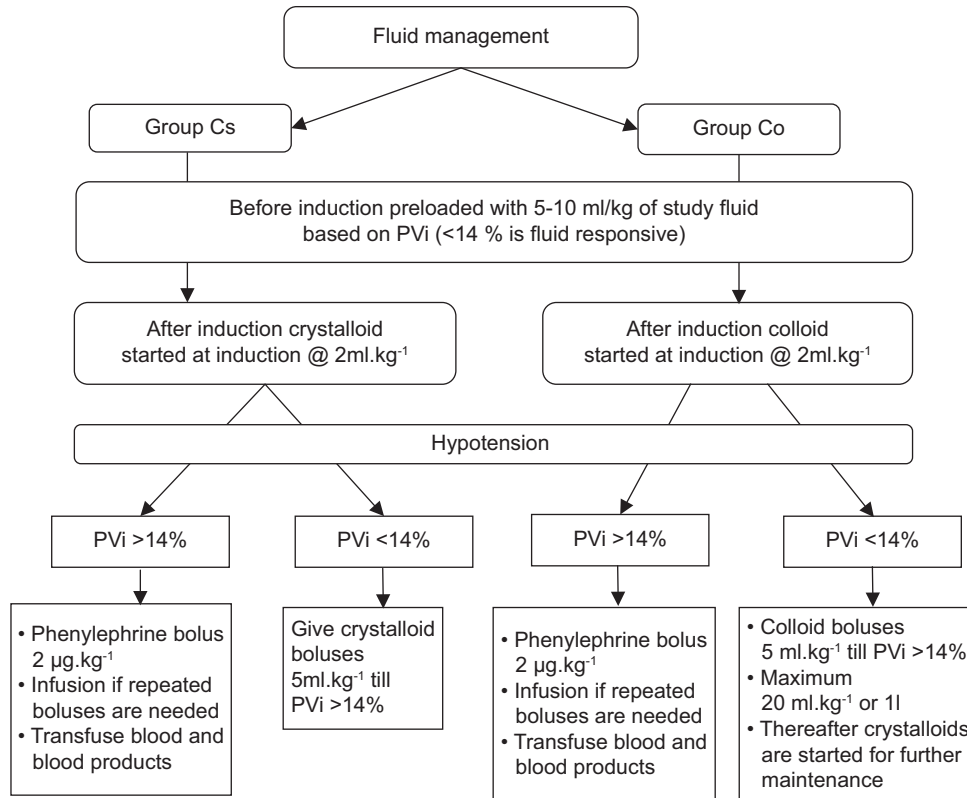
Fluid management

Group Cs

Group Co

Before induction preloaded with 5-10 ml/kg of study fluid based on PVi (<14 % is fluid responsive)

After induction crystalloid started at induction @ 2ml.kg$^{-1}$

After induction colloid started at induction @ 2ml.kg$^{-1}$

Hypotension

PVi >14%

PVi <14%

PVi >14%

PVi <14%

• Phenylephrine bolus 2 µg.kg$^{-1}$
• Infusion if repeated boluses are needed
• Transfuse blood and blood products

Give crystalloid boluses 5ml.kg$^{-1}$ till PVi >14%

• Phenylephrine bolus 2 µg.kg$^{-1}$
• Infusion if repeated boluses are needed
• Transfuse blood and blood products

• Colloid boluses 5 ml.kg$^{-1}$ till PVi >14%
• Maximum 20 ml.kg$^{-1}$ or 1l
• Thereafter crystalloids are started for further maintenance